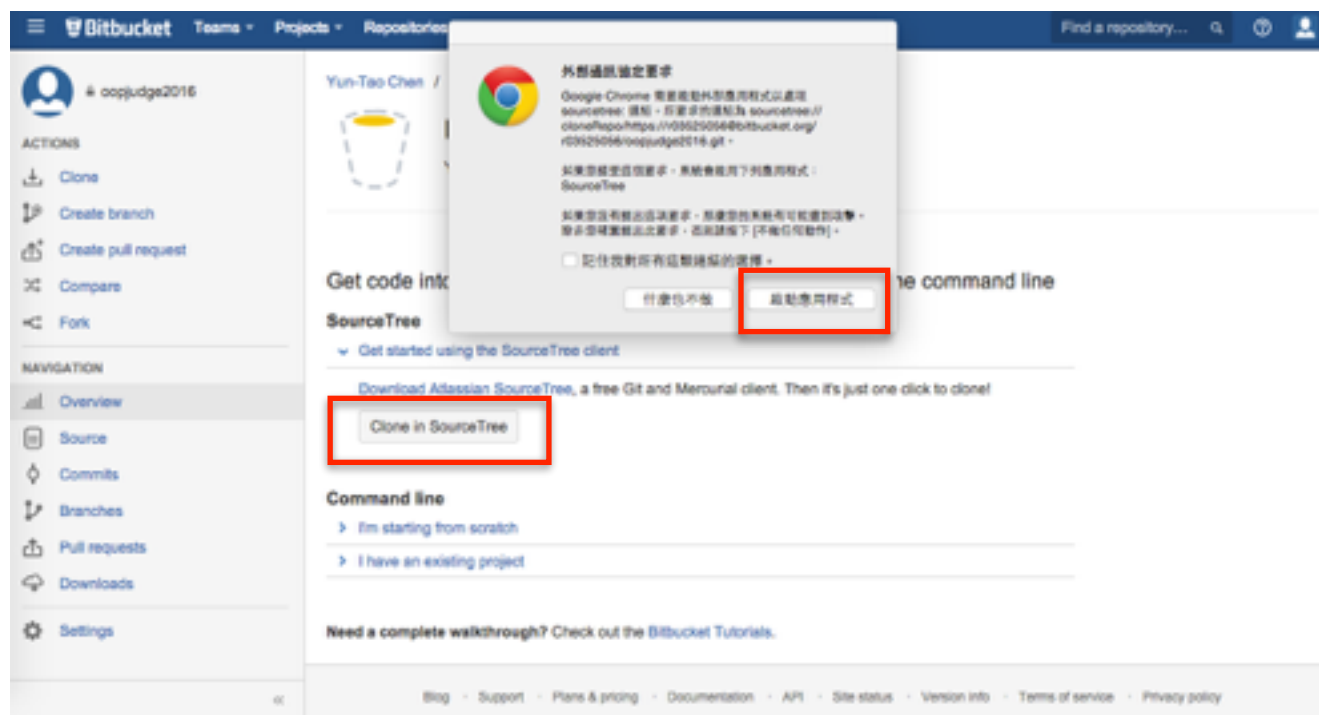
Bitbucket Teams Projects Repositories

Find a repository...

oopjudge2016

ACTIONS

Clone

Create branch

Create pull request

Compare

Fork

NAVIGATION

Overview

Source

Commits

Branches

Pull requests

Downloads

Settings

«

Yun-Tao Chen /

外部通訊協定要求

Google Chrome 需要啟動外部應用程式以處理 sourcetree: 連結。所要求的連結為 sourcetree://cloneRepo/https://r03525056@bitbucket.org/r03525056/oopjudge2016.git。

如果您接受這個要求，系統會啟用下列應用程式：SourceTree

如果您沒有提出這項要求，那麼您的系統可能遭到攻擊。除非您明確提出此要求，否則請按下 [不執行任何動作]。

記住我對所有這類連結的選擇。

什麼也不做

啟動應用程式

Get code into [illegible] the command line

SourceTree

Get started using the SourceTree client

Download Atlassian SourceTree, a free Git and Mercurial client. Then it's just one click to clone!

Clone in SourceTree

Command line

I'm starting from scratch

I have an existing project

Need a complete walkthrough? Check out the Bitbucket Tutorials.

Blog · Support · Plans & pricing · Documentation · API · Site status · Version info · Terms of service · Privacy policy